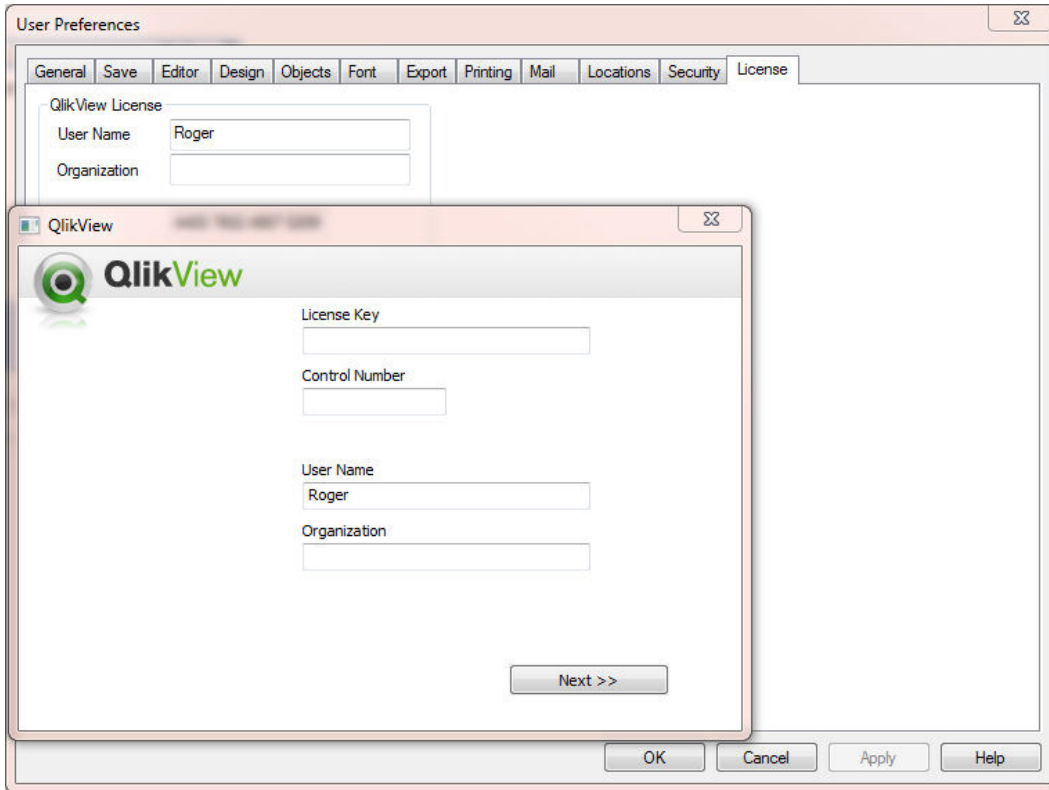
User Preferences

General | Save | Editor | Design | Objects | Font | Export | Printing | Mail | Locations | Security | License

QlikView License
User Name Roger
Organization

QlikView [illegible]

QlikView

License Key

Control Number

User Name
Roger

Organization

Next >>

OK Cancel Apply Help